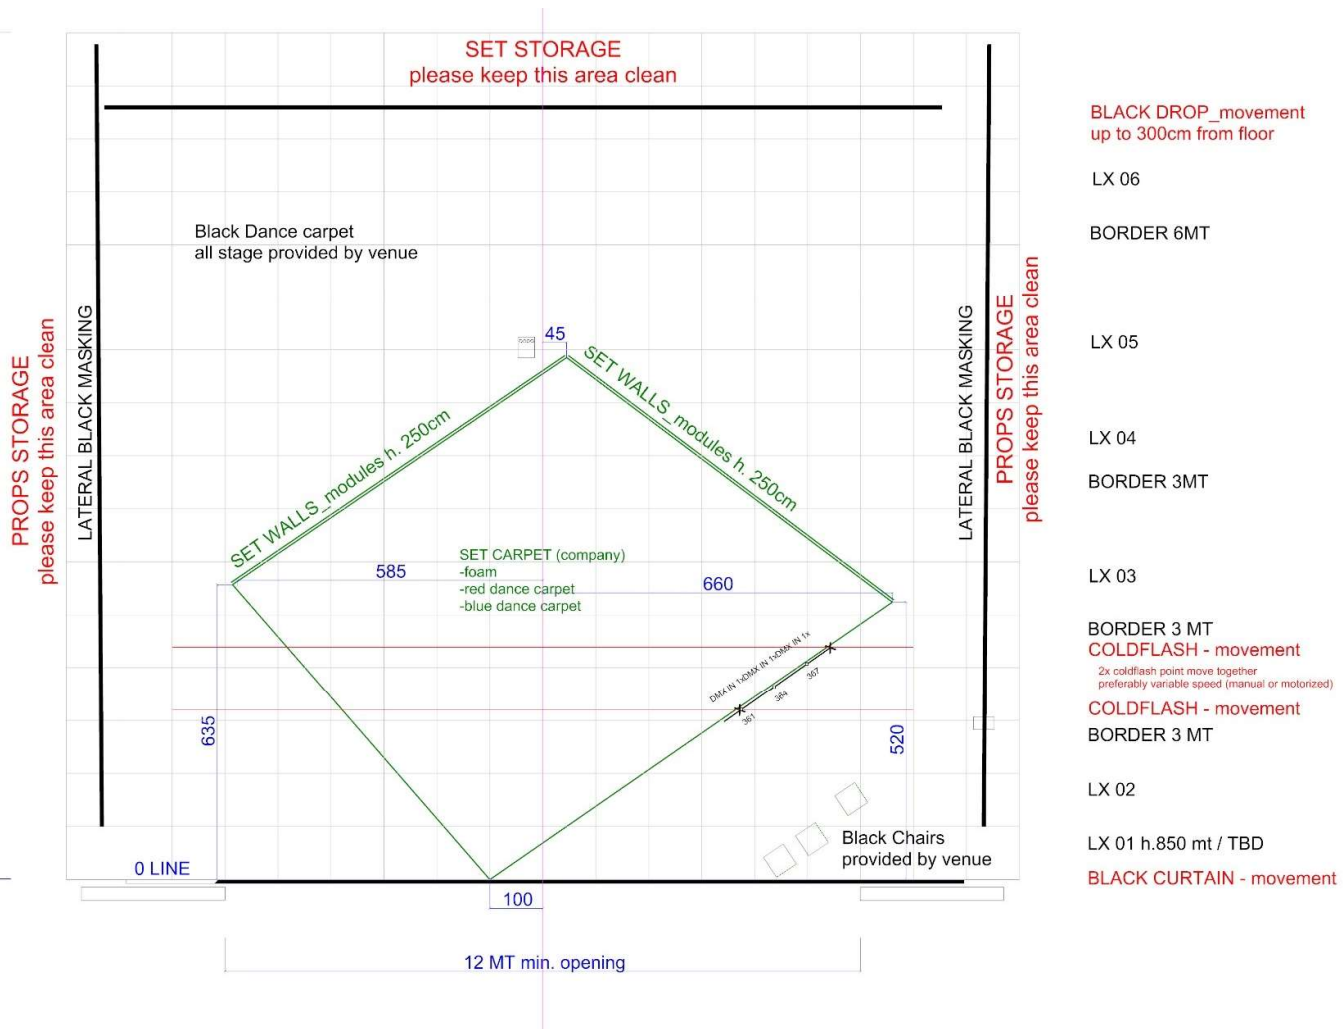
SET STORAGE
please keep this area clean

BLACK DROP_movement
up to 300cm from floor

LX 06

BORDER 6MT

Black Dance carpet
all stage provided by venue

PROPS STORAGE
please keep this area clean

LATERAL BLACK MASKING

45

SET WALLS_modules h. 250cm

SET WALLS_modules h. 250cm

LATERAL BLACK MASKING

PROPS STORAGE
please keep this area clean

LX 05

LX 04

BORDER 3MT

SET CARPET (company)
-foam
-red dance carpet
-blue dance carpet

585

660

LX 03

BORDER 3 MT
COLDFLASH - movement
2x coldflash point move together
preferably variable speed (manual or motorized)

DMX IN 1xDMX IN 1xDMX IN 1x

361 364 367

COLDFLASH - movement
BORDER 3 MT

635

520

LX 02

Black Chairs
provided by venue

LX 01 h.850 mt / TBD

0 LINE

100

BLACK CURTAIN - movement

12 MT min. opening